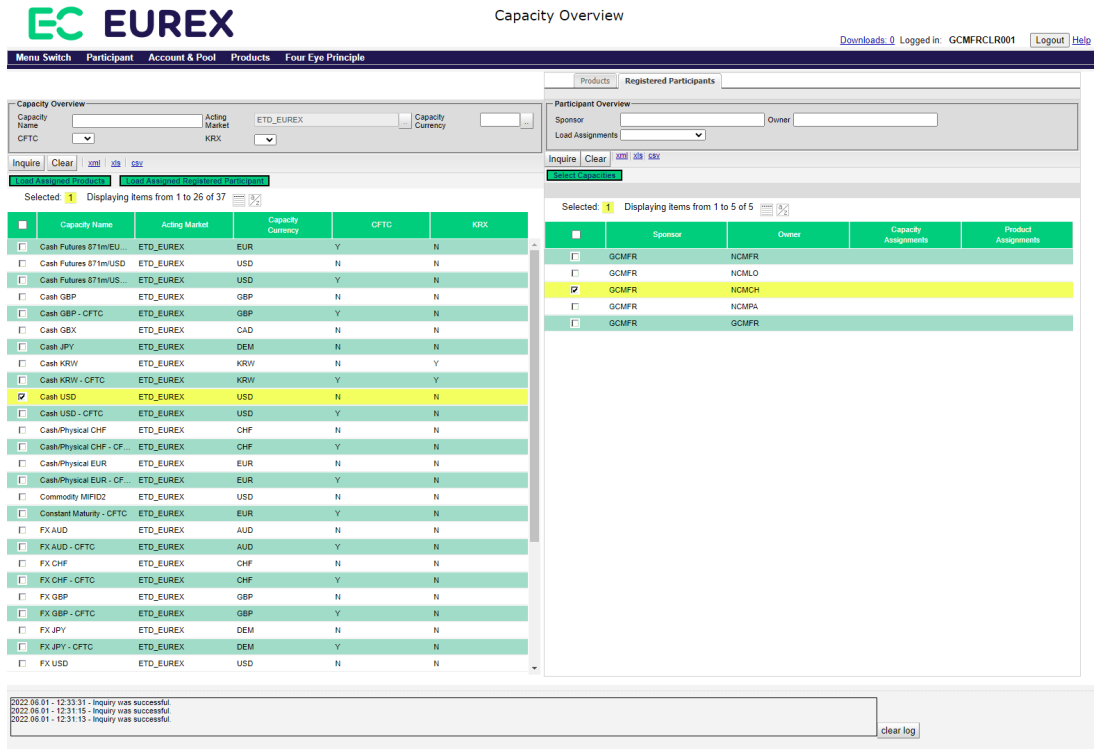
EUREX

Capacity Overview

Downloads: 0 Logged in: GCMFRCLR001 Logout Help

Menu Switch Participant Account & Pool Products Four Eye Principle

Capacity Overview
Capacity Name
Acting Market ETD_EUREX
Capacity Currency
CFTC
KRX

Inquire Clear xml xls csv

Load Assigned Products Load Assigned Registered Participant

Selected: 1 Displaying items from 1 to 26 of 37

| | Capacity Name | Acting Market | Capacity Currency | CFTC | KRX |
|---|---|---|---|---|---|
| | Cash Futures 871m/EU... | ETD_EUREX | EUR | Y | N |
| | Cash Futures 871m/USD | ETD_EUREX | USD | N | N |
| | Cash Futures 871m/US... | ETD_EUREX | USD | Y | N |
| | Cash GBP | ETD_EUREX | GBP | N | N |
| | Cash GBP - CFTC | ETD_EUREX | GBP | Y | N |
| | Cash GBX | ETD_EUREX | CAD | N | N |
| | Cash JPY | ETD_EUREX | DEM | N | N |
| | Cash KRW | ETD_EUREX | KRW | N | Y |
| | Cash KRW - CFTC | ETD_EUREX | KRW | Y | Y |
| ☑ | Cash USD | ETD_EUREX | USD | N | N |
| | Cash USD - CFTC | ETD_EUREX | USD | Y | N |
| | Cash/Physical CHF | ETD_EUREX | CHF | N | N |
| | Cash/Physical CHF - CF... | ETD_EUREX | CHF | Y | N |
| | Cash/Physical EUR | ETD_EUREX | EUR | N | N |
| | Cash/Physical EUR - CF... | ETD_EUREX | EUR | Y | N |
| | Commodity MIFID2 | ETD_EUREX | USD | N | N |
| | Constant Maturity - CFTC | ETD_EUREX | EUR | Y | N |
| | FX AUD | ETD_EUREX | AUD | N | N |
| | FX AUD - CFTC | ETD_EUREX | AUD | Y | N |
| | FX CHF | ETD_EUREX | CHF | N | N |
| | FX CHF - CFTC | ETD_EUREX | CHF | Y | N |
| | FX GBP | ETD_EUREX | GBP | N | N |
| | FX GBP - CFTC | ETD_EUREX | GBP | Y | N |
| | FX JPY | ETD_EUREX | DEM | N | N |
| | FX JPY - CFTC | ETD_EUREX | DEM | Y | N |
| | FX USD | ETD_EUREX | USD | N | N |

Products Registered Participants

Participant Overview
Sponsor
Owner
Load Assignments

Inquire Clear xml xls csv

Select Capacities

Selected: 1 Displaying items from 1 to 5 of 5

| | Sponsor | Owner | Capacity Assignments | Product Assignments |
|---|---|---|---|---|
| | GCMFR | NCMFR | | |
| | GCMFR | NCMLO | | |
| ☑ | GCMFR | NCMCH | | |
| | GCMFR | NCMPA | | |
| | GCMFR | GCMFR | | |

2022.06.01 - 12:33:31 - Inquiry was successful.
2022.06.01 - 12:31:15 - Inquiry was successful.
2022.06.01 - 12:31:13 - Inquiry was successful.

clear log